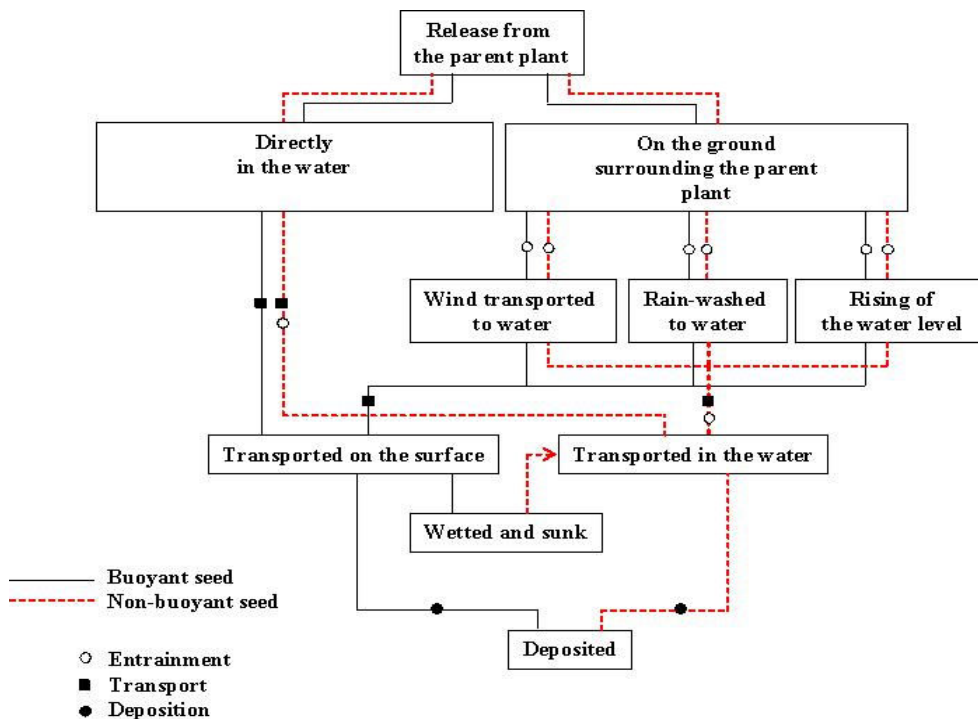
Release from the parent plant

Directly in the water

On the ground surrounding the parent plant

Wind transported to water

Rain-washed to water

Rising of the water level

Transported on the surface

Transported in the water

Wetted and sunk

Deposited

Buoyant seed
Non-buoyant seed

Entrainment
Transport
Deposition